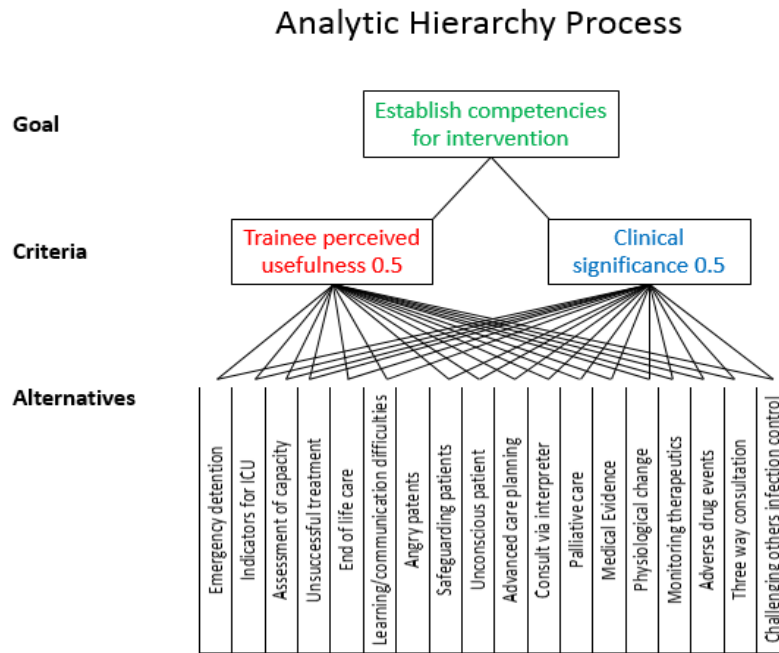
Analytic Hierarchy Process

Goal

Establish competencies for intervention

Criteria

Trainee perceived usefulness 0.5

Clinical significance 0.5

Alternatives

| Emergency detention | Indicators for ICU | Assessment of capacity | Unsuccessful treatment | End of life care | Learning/communication difficulties | Angry patents | Safeguarding patients | Unconscious patient | Advanced care planning | Consult via interpreter | Palliative care | Medical Evidence | Physiological change | Monitoring therapeutics | Adverse drug events | Three way consultation | Challenging others infection control |
|---|---|---|---|---|---|---|---|---|---|---|---|---|---|---|---|---|---|